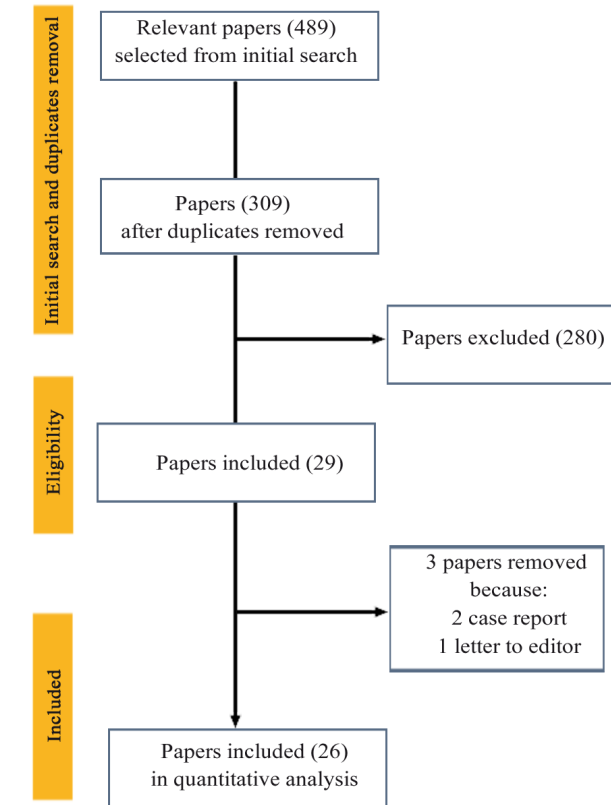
Initial search and duplicates removal

Relevant papers (489) selected from initial search

Papers (309) after duplicates removed

Papers excluded (280)

Eligibility

Papers included (29)

3 papers removed because:
2 case report
1 letter to editor

Included

Papers included (26) in quantitative analysis